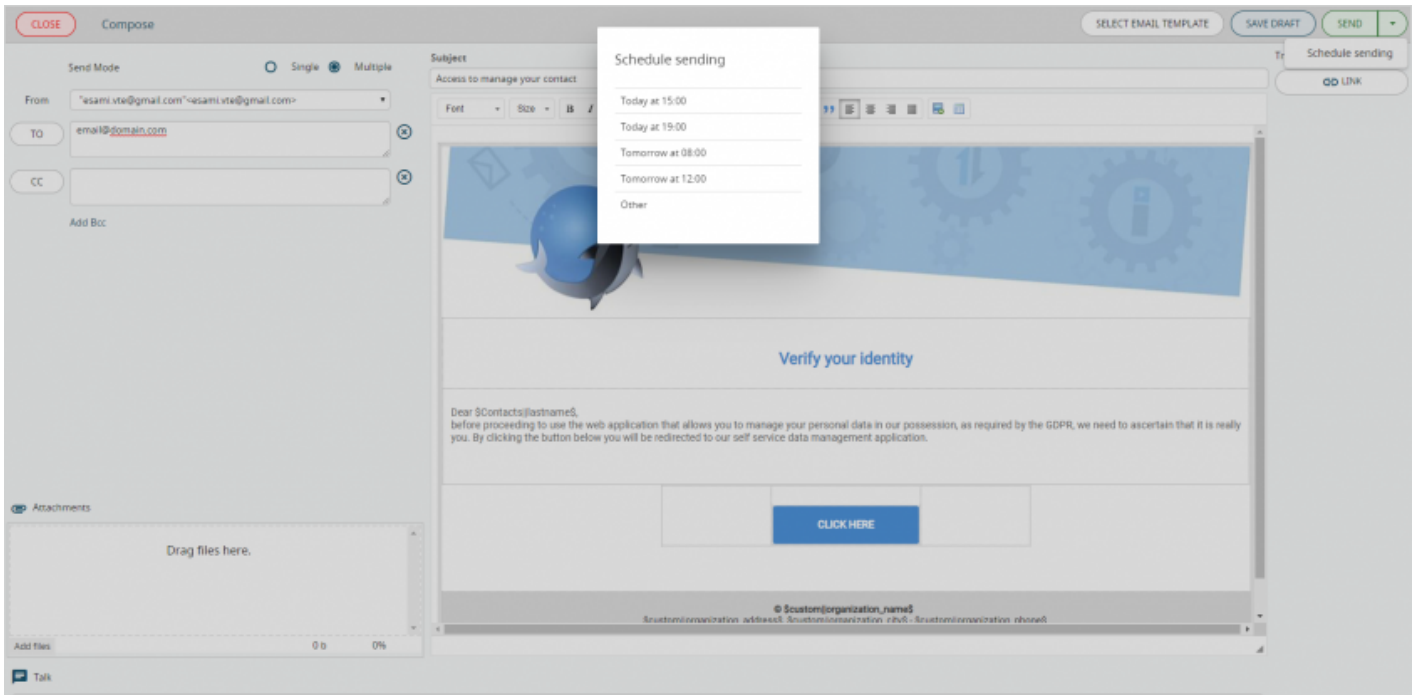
CLOSE Compose

SELECT EMAIL TEMPLATE SAVE DRAFT SEND

Schedule sending

LINK

Send Mode Single Multiple

From "esami.vte@gmail.com"<esami.vte@gmail.com>

TO email@domain.com

CC

Add Bcc

Subject

Access to manage your contact

Font Size

Schedule sending

Today at 15:00

Today at 19:00

Tomorrow at 08:00

Tomorrow at 12:00

Other

Verify your identity

Dear $Contacts||lastname$,
before proceeding to use the web application that allows you to manage your personal data in our possession, as required by the GDPR, we need to ascertain that it is really you. By clicking the button below you will be redirected to our self service data management application.

CLICK HERE

© $custom||organization_name$
$custom||organization_address$ $custom||organization_city$ - $custom||organization_phone$

Attachments

Drag files here.

Add files 0 b 0%

Talk